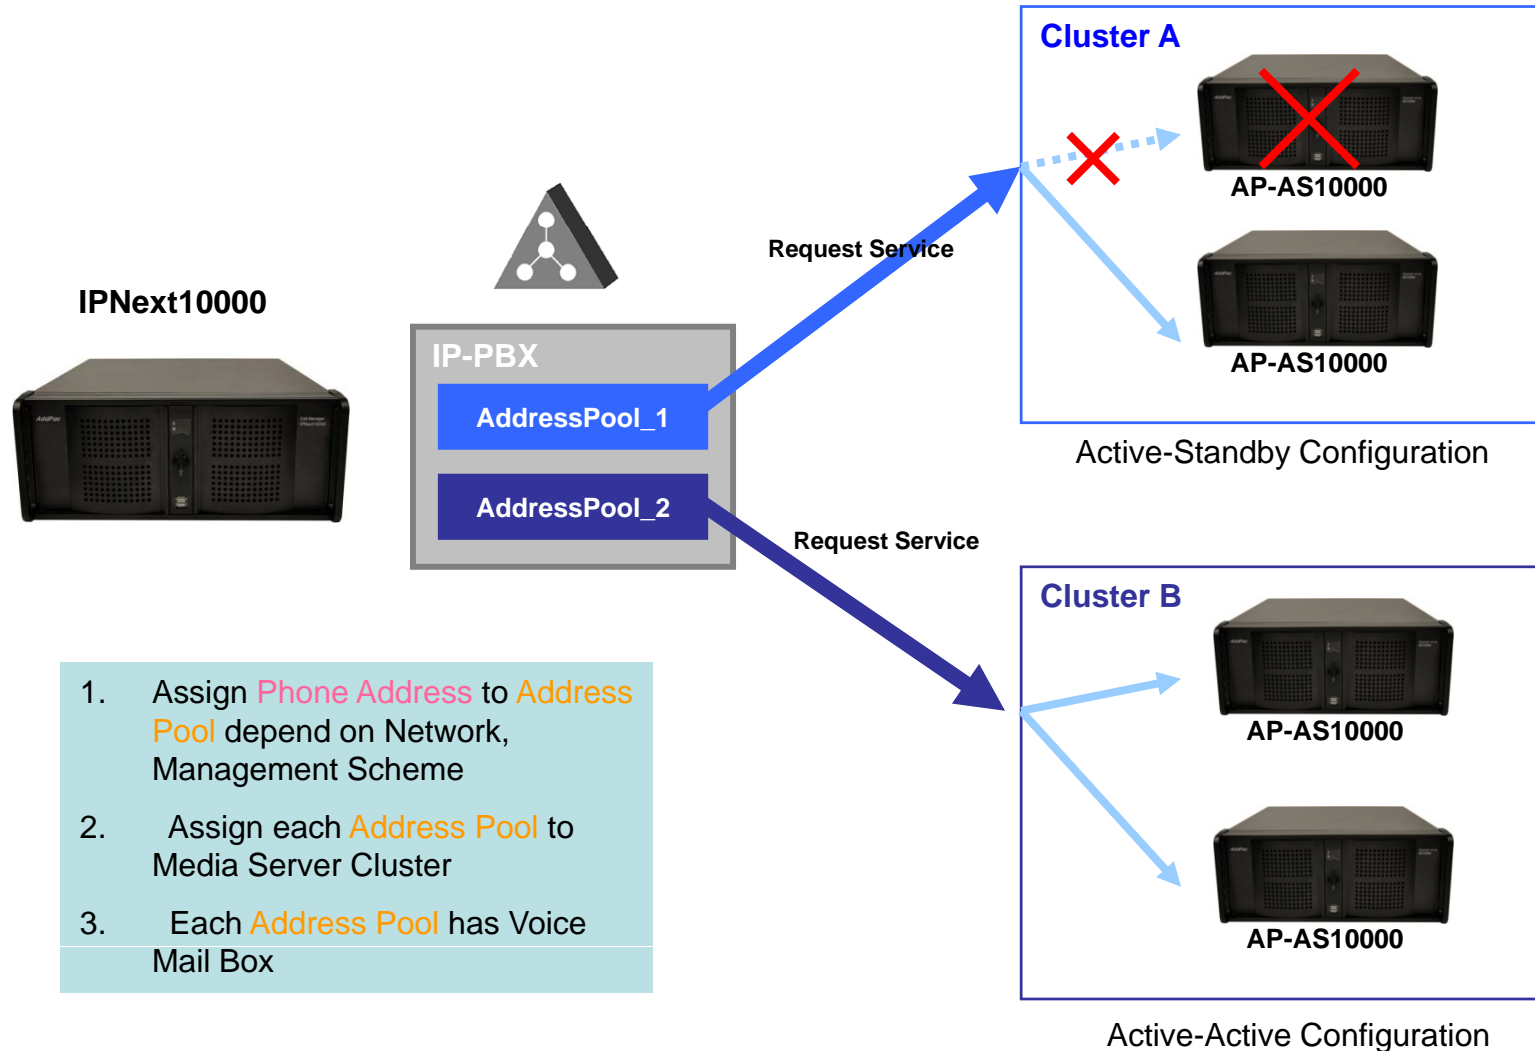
IPNext10000

IP-PBX

AddressPool_1

AddressPool_2

Request Service

Request Service

Cluster A

AP-AS10000

AP-AS10000

Active-Standby Configuration

Cluster B

AP-AS10000

AP-AS10000

Active-Active Configuration

1. Assign Phone Address to Address Pool depend on Network, Management Scheme

2. Assign each Address Pool to Media Server Cluster

3. Each Address Pool has Voice Mail Box